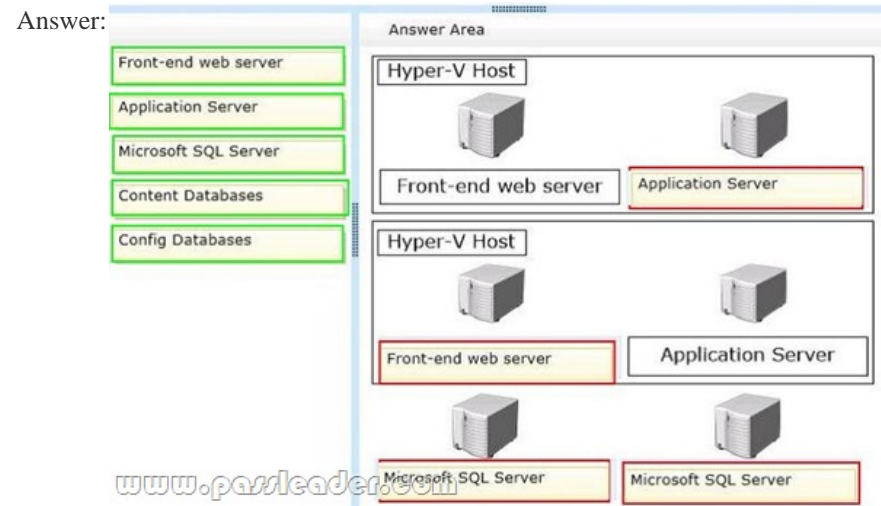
Answer:

Front-end web server

Application Server

Microsoft SQL Server

Content Databases

Config Databases

Answer Area

Hyper-V Host

Front-end web server

Application Server

Hyper-V Host

Front-end web server

Application Server

Microsoft SQL Server

Microsoft SQL Server

www.passleader.com